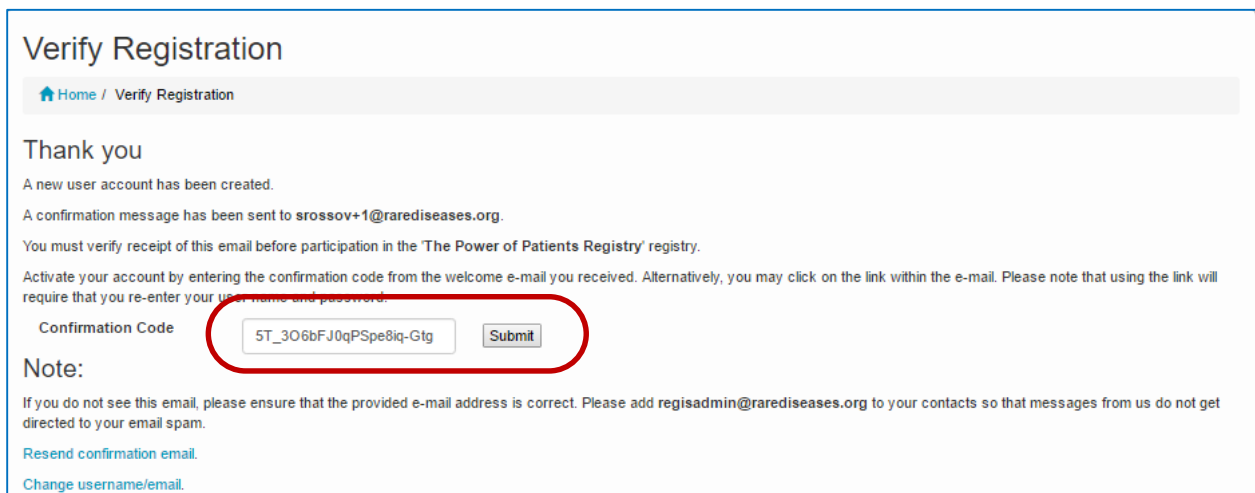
Verify Registration

Home / Verify Registration

Thank you

A new user account has been created.

A confirmation message has been sent to srossov+1@rarediseases.org.

You must verify receipt of this email before participation in the 'The Power of Patients Registry' registry.

Activate your account by entering the confirmation code from the welcome e-mail you received. Alternatively, you may click on the link within the e-mail. Please note that using the link will require that you re-enter your user name and password.

Confirmation Code 5T_3O6bFJ0qPSpe8iq-Gtg Submit

Note:

If you do not see this email, please ensure that the provided e-mail address is correct. Please add regisadmin@rarediseases.org to your contacts so that messages from us do not get directed to your email spam.

Resend confirmation email.

Change username/email.